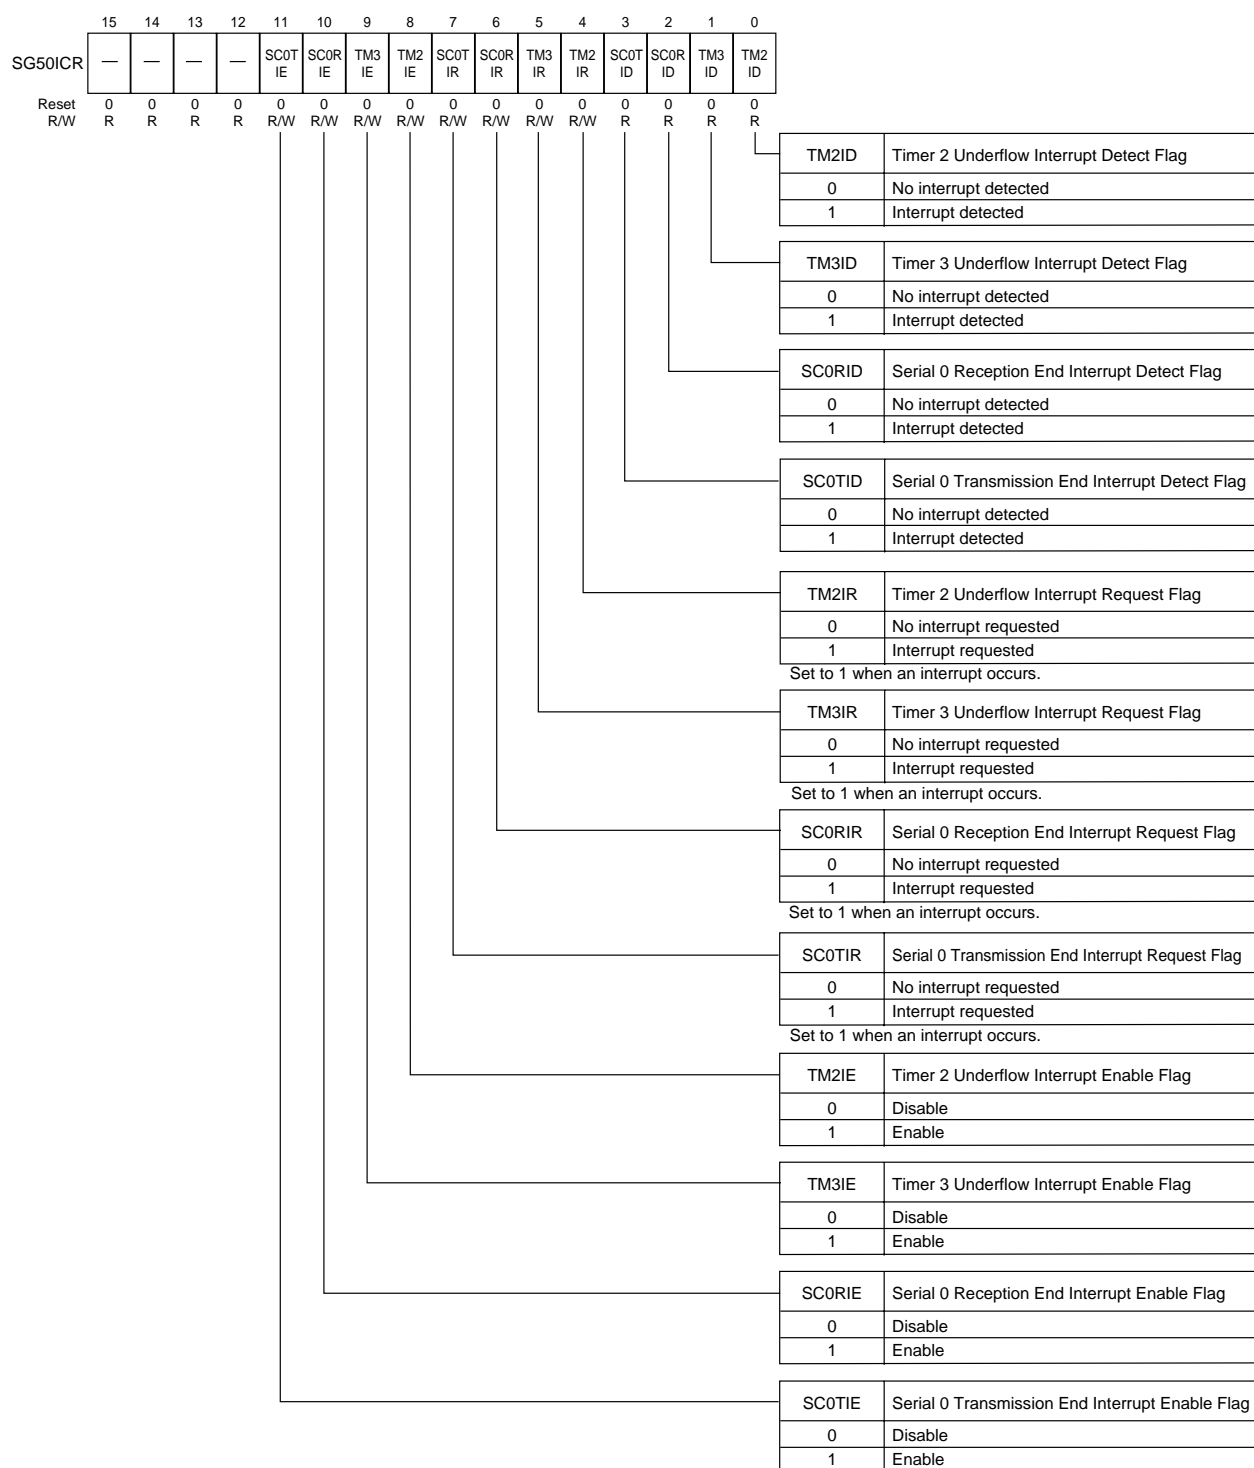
| | 15 | 14 | 13 | 12 | 11 | 10 | 9 | 8 | 7 | 6 | 5 | 4 | 3 | 2 | 1 | 0 |
|---|---|---|---|---|---|---|---|---|---|---|---|---|---|---|---|---|
| SG50ICR | — | — | — | — | SC0T IE | SC0R IE | TM3 IE | TM2 IE | SC0T IR | SC0R IR | TM3 IR | TM2 IR | SC0T ID | SC0R ID | TM3 ID | TM2 ID |
| Reset | 0 | 0 | 0 | 0 | 0 | 0 | 0 | 0 | 0 | 0 | 0 | 0 | 0 | 0 | 0 | 0 |
| R/W | R | R | R | R | R/W | R/W | R/W | R/W | R/W | R/W | R/W | R/W | R | R | R | R |

| TM2ID | Timer 2 Underflow Interrupt Detect Flag |
|---|---|
| 0 | No interrupt detected |
| 1 | Interrupt detected |

| TM3ID | Timer 3 Underflow Interrupt Detect Flag |
|---|---|
| 0 | No interrupt detected |
| 1 | Interrupt detected |

| SC0RID | Serial 0 Reception End Interrupt Detect Flag |
|---|---|
| 0 | No interrupt detected |
| 1 | Interrupt detected |

| SC0TID | Serial 0 Transmission End Interrupt Detect Flag |
|---|---|
| 0 | No interrupt detected |
| 1 | Interrupt detected |

| TM2IR | Timer 2 Underflow Interrupt Request Flag |
|---|---|
| 0 | No interrupt requested |
| 1 | Interrupt requested |

Set to 1 when an interrupt occurs.

| TM3IR | Timer 3 Underflow Interrupt Request Flag |
|---|---|
| 0 | No interrupt requested |
| 1 | Interrupt requested |

Set to 1 when an interrupt occurs.

| SC0RIR | Serial 0 Reception End Interrupt Request Flag |
|---|---|
| 0 | No interrupt requested |
| 1 | Interrupt requested |

Set to 1 when an interrupt occurs.

| SC0TIR | Serial 0 Transmission End Interrupt Request Flag |
|---|---|
| 0 | No interrupt requested |
| 1 | Interrupt requested |

Set to 1 when an interrupt occurs.

| TM2IE | Timer 2 Underflow Interrupt Enable Flag |
|---|---|
| 0 | Disable |
| 1 | Enable |

| TM3IE | Timer 3 Underflow Interrupt Enable Flag |
|---|---|
| 0 | Disable |
| 1 | Enable |

| SC0RIE | Serial 0 Reception End Interrupt Enable Flag |
|---|---|
| 0 | Disable |
| 1 | Enable |

| SC0TIE | Serial 0 Transmission End Interrupt Enable Flag |
|---|---|
| 0 | Disable |
| 1 | Enable |